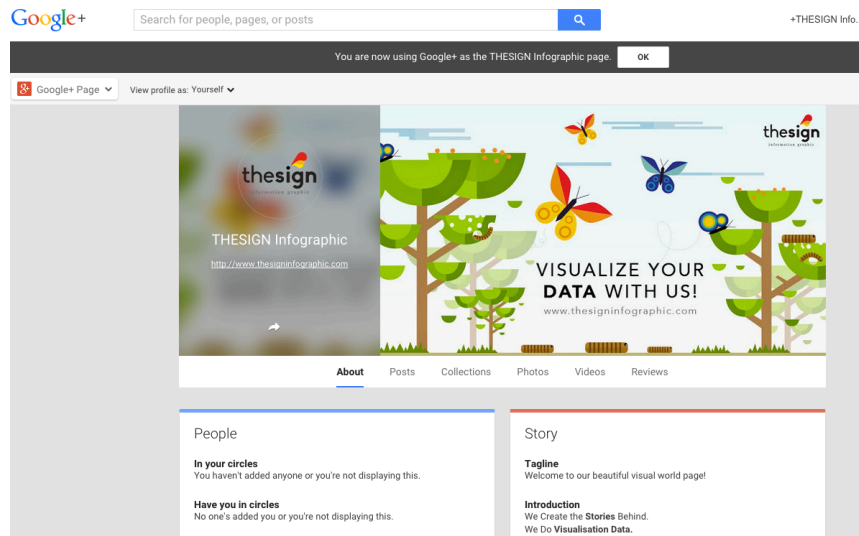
Google+

Search for people, pages, or posts

+THESIGN Info.

You are now using Google+ as the THESIGN Infographic page. OK

Google+ Page

View profile as: Yourself

thesign
information graphic

THESIGN Infographic

http://www.thesigninfographic.com

thesign
information graphic

VISUALIZE YOUR DATA WITH US!

www.thesigninfographic.com

About Posts Collections Photos Videos Reviews

People

In your circles
You haven't added anyone or you're not displaying this.

Have you in circles
No one's added you or you're not displaying this.

Story

Tagline
Welcome to our beautiful visual world page!

Introduction
We Create the Stories Behind.
We Do Visualisation Data.